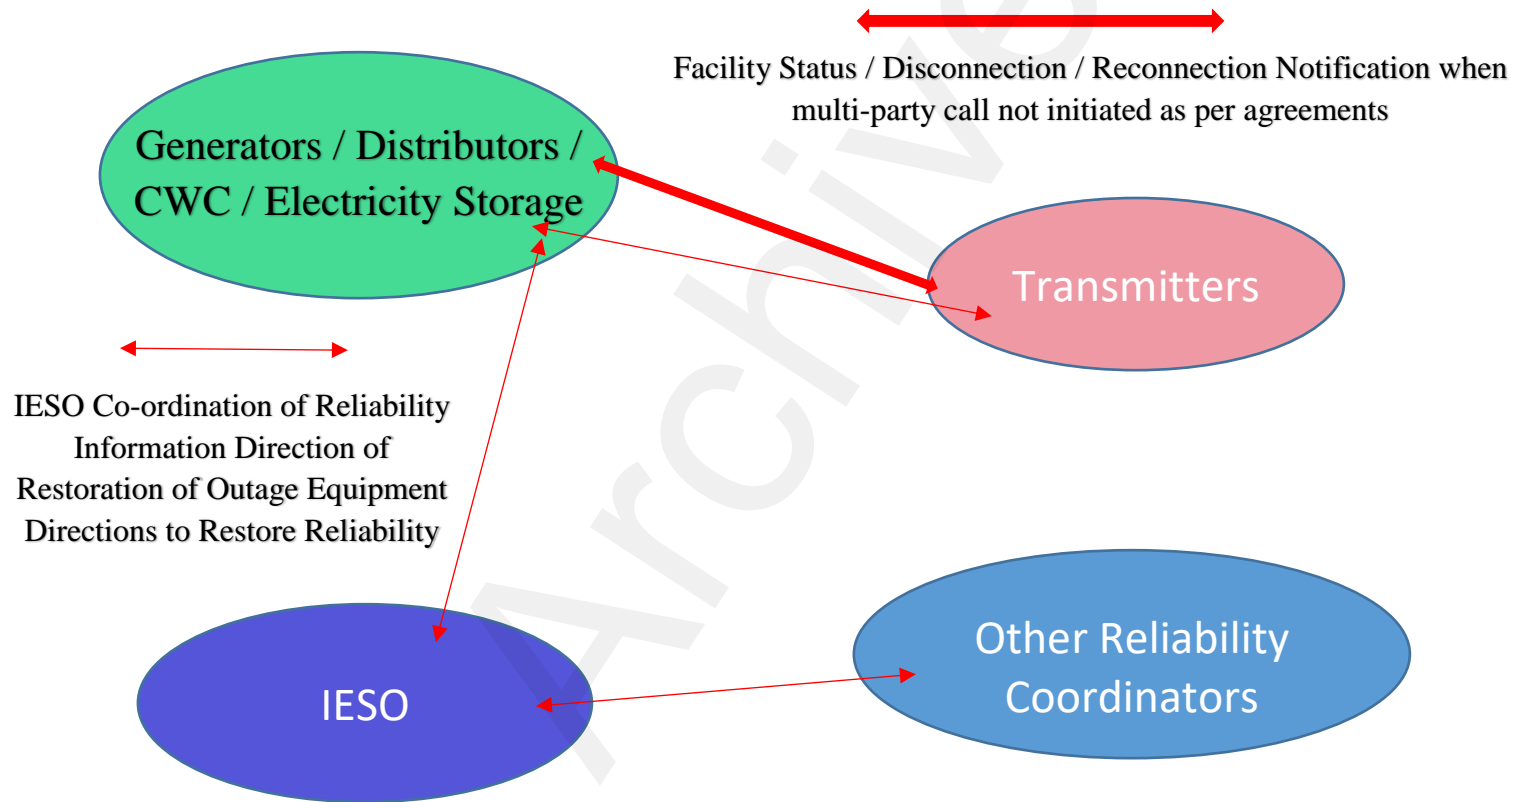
Facility Status / Disconnection / Reconnection Notification when multi-party call not initiated as per agreements

Generators / Distributors / CWC / Electricity Storage

Transmitters

IESO Co-ordination of Reliability Information Direction of Restoration of Outage Equipment Directions to Restore Reliability

IESO

Other Reliability Coordinators

Archive